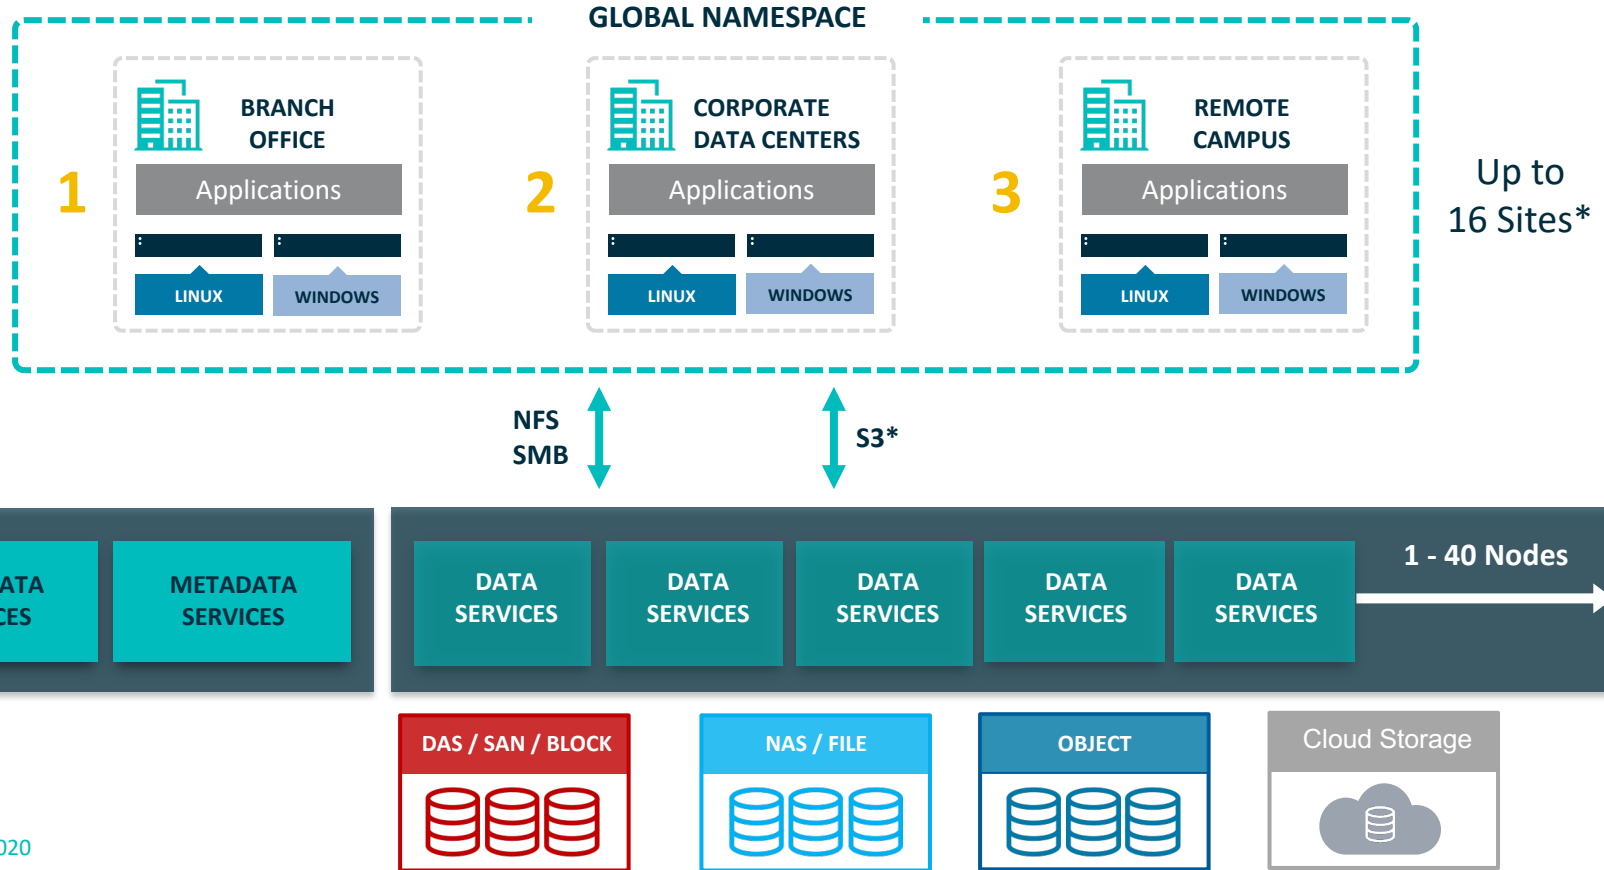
GLOBAL NAMESPACE

BRANCH OFFICE

1

Applications

LINUX

WINDOWS

CORPORATE DATA CENTERS

2

Applications

LINUX

WINDOWS

REMOTE CAMPUS

3

Applications

LINUX

WINDOWS

Up to 16 Sites*

NFS
SMB

S3*

ATA
CES

METADATA SERVICES

DATA SERVICES

DATA SERVICES

DATA SERVICES

DATA SERVICES

DATA SERVICES

1 - 40 Nodes

DAS / SAN / BLOCK

NAS / FILE

OBJECT

Cloud Storage

)20